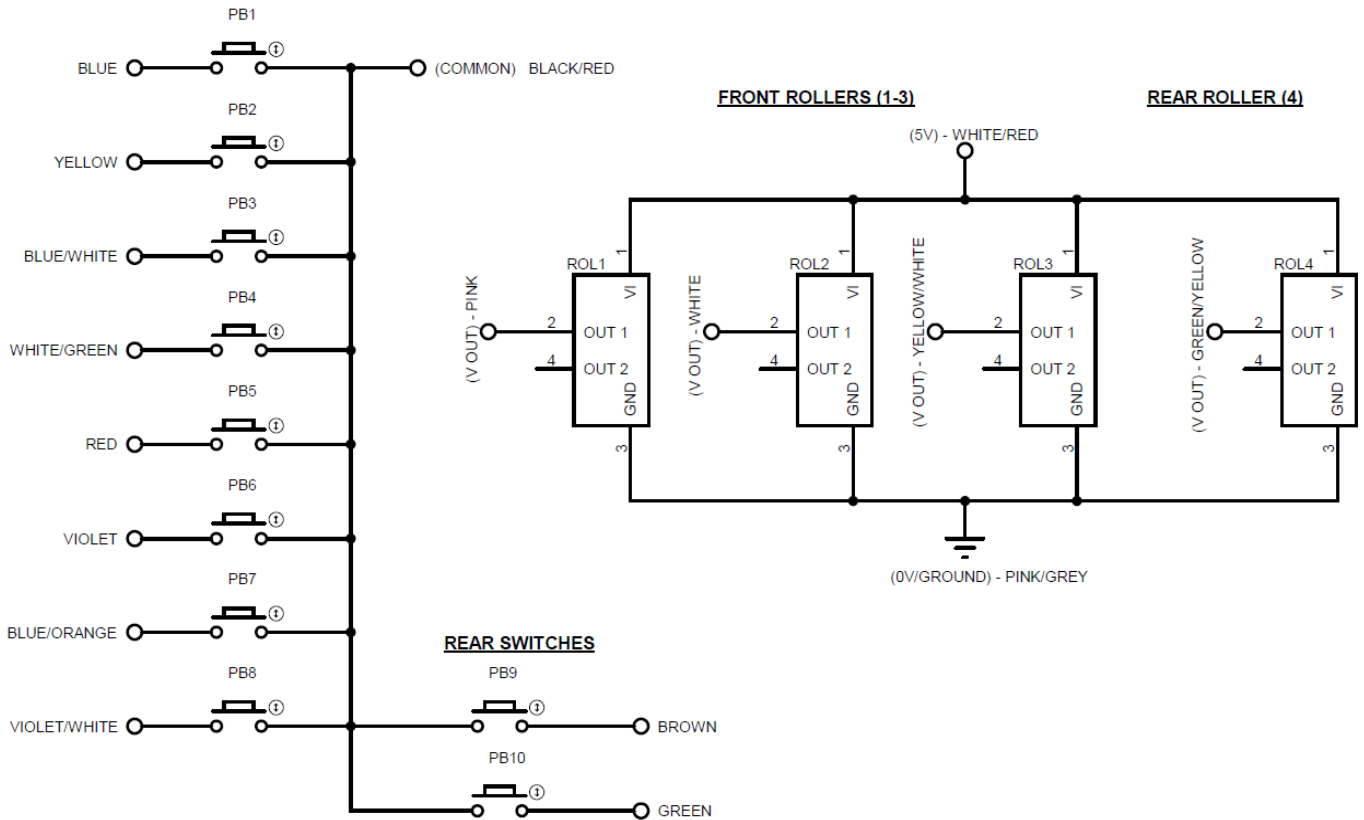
PB1
BLUE
(COMMON) BLACK/RED
PB2
YELLOW
PB3
BLUE/WHITE
PB4
WHITE/GREEN
PB5
RED
PB6
VIOLET
PB7
BLUE/ORANGE
PB8
VIOLET/WHITE

FRONT ROLLERS (1-3)
REAR ROLLER (4)
(5V) - WHITE/RED

ROL1
1
VI
(V OUT) - PINK
2
OUT 1
4
OUT 2
GND
3

ROL2
1
VI
(V OUT) - WHITE
2
OUT 1
4
OUT 2
GND
3

ROL3
1
VI
(V OUT) - YELLOW/WHITE
2
OUT 1
4
OUT 2
GND
3

ROL4
1
VI
(V OUT) - GREEN/YELLOW
2
OUT 1
4
OUT 2
GND
3

(0V/GROUND) - PINK/GREY

REAR SWITCHES
PB9
BROWN
PB10
GREEN